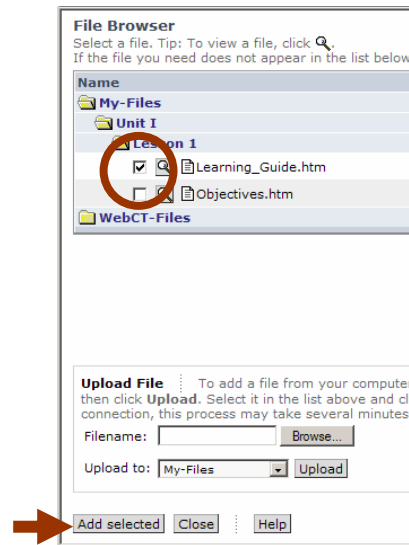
File Browser
Select a file. Tip: To view a file, click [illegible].
If the file you need does not appear in the list below

Name
My-Files
Unit I
Lesson 1
Learning_Guide.htm
Objectives.htm
WebCT-Files

Upload File To add a file from your computer then click Upload. Select it in the list above and cl connection, this process may take several minutes

Filename: Browse...

Upload to: My-Files Upload

Add selected Close Help